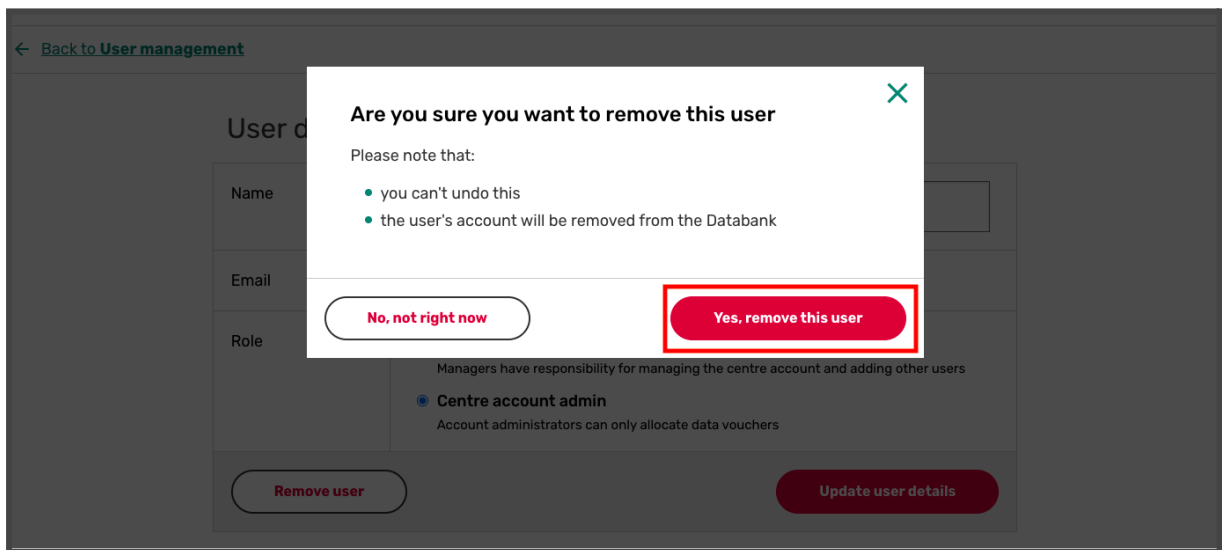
← Back to User management

User d

Name

Email

Role

Are you sure you want to remove this user

Please note that:

- you can't undo this
- the user's account will be removed from the Databank

No, not right now

Yes, remove this user

Managers have responsibility for managing the centre account and adding other users

Centre account admin

Account administrators can only allocate data vouchers

Remove user

Update user details